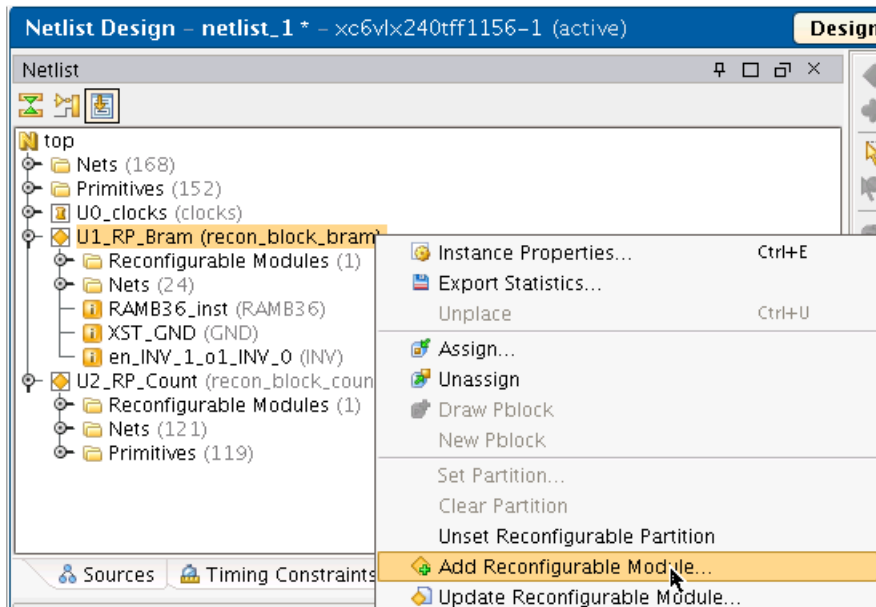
Netlist Design – netlist_1 * – xc6vlx240tff1156-1 (active)

Design

Netlist

top
Nets (168)
Primitives (152)
U0_clocks (clocks)
U1_RP_Bram (recon_block_bram)
Reconfigurable Modules (1)
Nets (24)
RAMB36_inst (RAMB36)
XST_GND (GND)
en_INV_1_o1_INV_0 (INV)
U2_RP_Count (recon_block_coun
Reconfigurable Modules (1)
Nets (121)
Primitives (119)

Instance Properties... Ctrl+E
Export Statistics...
Unplace Ctrl+U
Assign...
Unassign
Draw Pblock
New Pblock
Set Partition...
Clear Partition
Unset Reconfigurable Partition
Add Reconfigurable Module...
Update Reconfigurable Module...

Sources
Timing Constraints